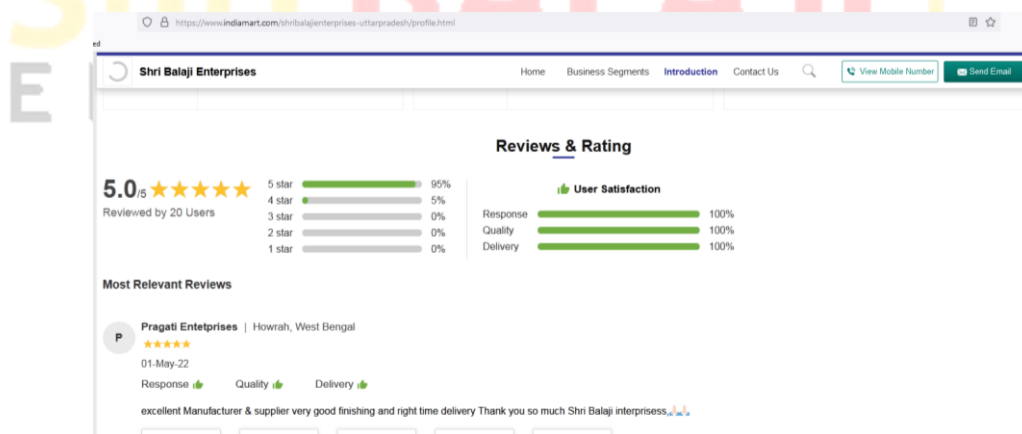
https://www.indiamart.com/shribalajienterprises-uttarpradesh/profile.html

ed

Shri Balaji Enterprises

Home Business Segments Introduction Contact Us

View Mobile Number

Send Email

Reviews & Rating

5.0/5 ★★★★★

Reviewed by 20 Users

| | |
|---|---|
| 5 star | 95% |
| 4 star | 5% |
| 3 star | 0% |
| 2 star | 0% |
| 1 star | 0% |

User Satisfaction

| | |
|---|---|
| Response | 100% |
| Quality | 100% |
| Delivery | 100% |

Most Relevant Reviews

P

Pragati Entetprises | Howrah, West Bengal

★★★★★

01-May-22

Response Quality Delivery

excellent Manufacturer & supplier very good finishing and right time delivery Thank you so much Shri Balaji interprisess.